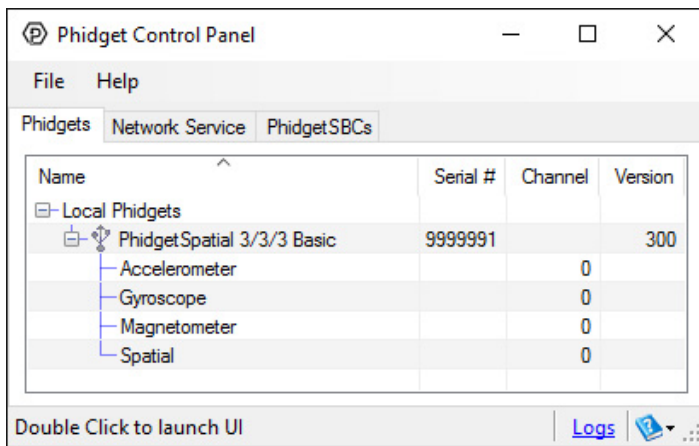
Phidget Control Panel

File Help

Phidgets | Network Service | PhidgetSBCs

| Name | Serial # | Channel | Version |
|---|---|---|---|
| Local Phidgets | | | |
| PhidgetSpatial 3/3/3 Basic | 9999991 | | 300 |
| Accelerometer | | 0 | |
| Gyroscope | | 0 | |
| Magnetometer | | 0 | |
| Spatial | | 0 | |

Double Click to launch UI

Logs